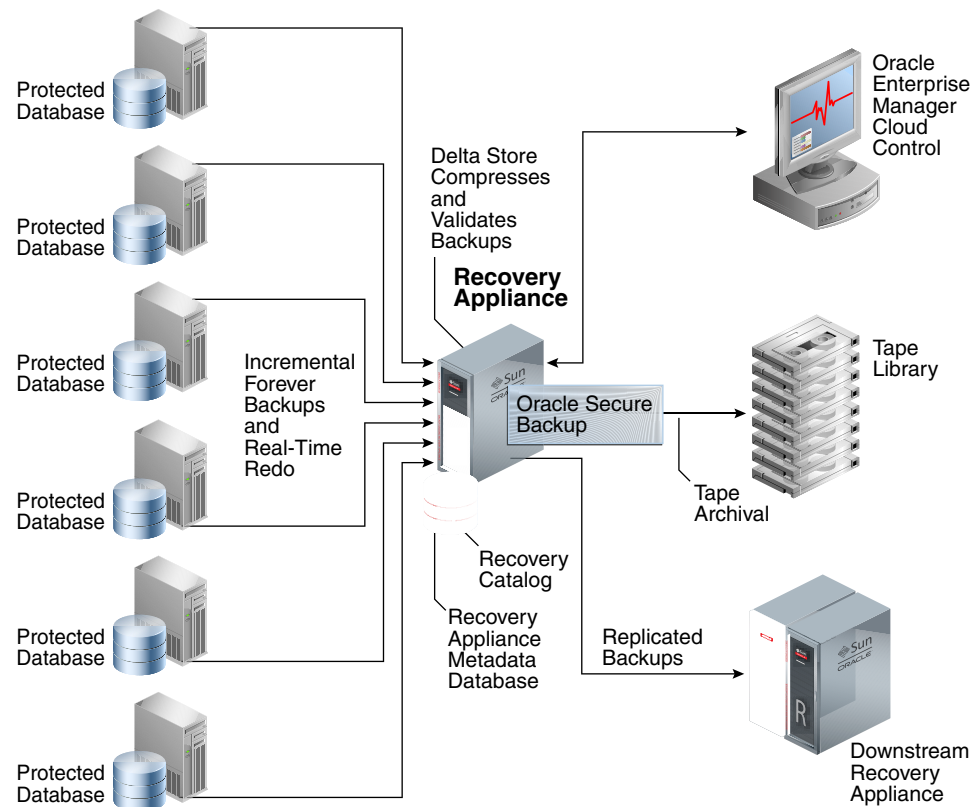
Protected Database

Protected Database

Protected Database

Protected Database

Protected Database

Protected Database

Incremental Forever Backups and Real-Time Redo

Delta Store Compresses and Validates Backups

Recovery Appliance

Sun ORACLE

Oracle Secure Backup

Recovery Catalog

Recovery Appliance Metadata Database

Oracle Enterprise Manager Cloud Control

Tape Library

Tape Archival

Replicated Backups

Sun ORACLE

Downstream Recovery Appliance